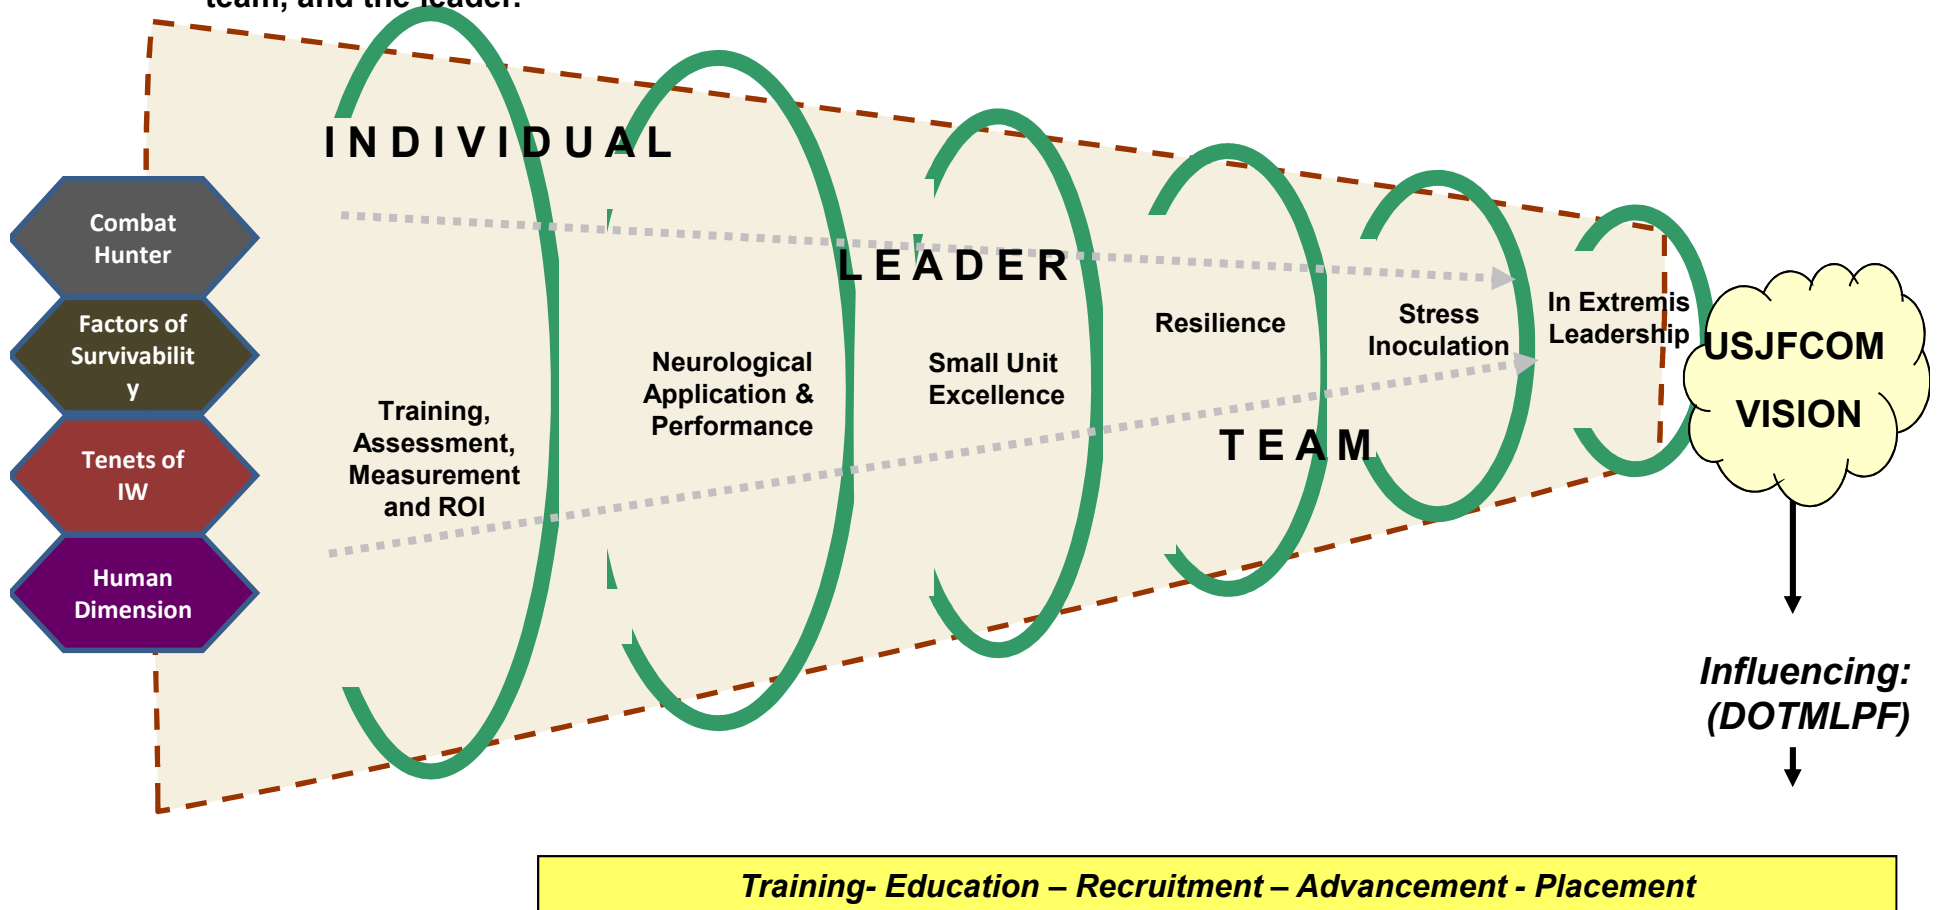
team, and the leader.

Combat Hunter

Factors of Survivabilit y

Tenets of IW

Human Dimension

INDIVIDUAL

LEADER

TEAM

Training, Assessment, Measurement and ROI

Neurological Application & Performance

Small Unit Excellence

Resilience

Stress Inoculation

In Extremis Leadership

USJFCOM VISION

Influencing: (DOTMLPF)

Training- Education – Recruitment – Advancement - Placement